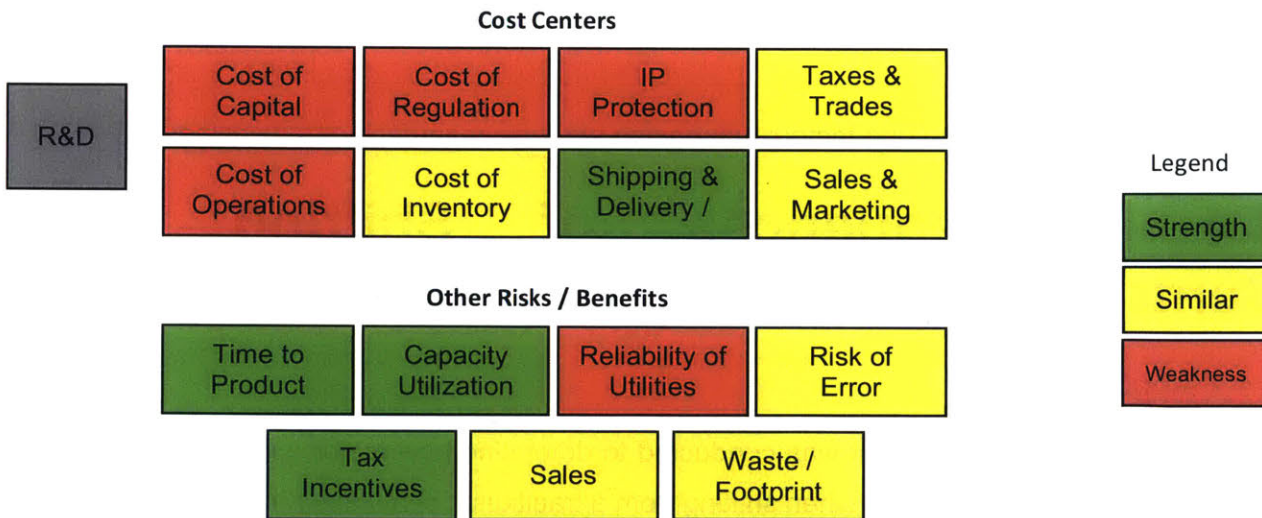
Cost Centers

R&D

Cost of Capital

Cost of Regulation

IP Protection

Taxes & Trades

Cost of Operations

Cost of Inventory

Shipping & Delivery /

Sales & Marketing

Legend

Strength

Similar

Weakness

Other Risks / Benefits

Time to Product

Capacity Utilization

Reliability of Utilities

Risk of Error

Tax Incentives

Sales

Waste / Footprint